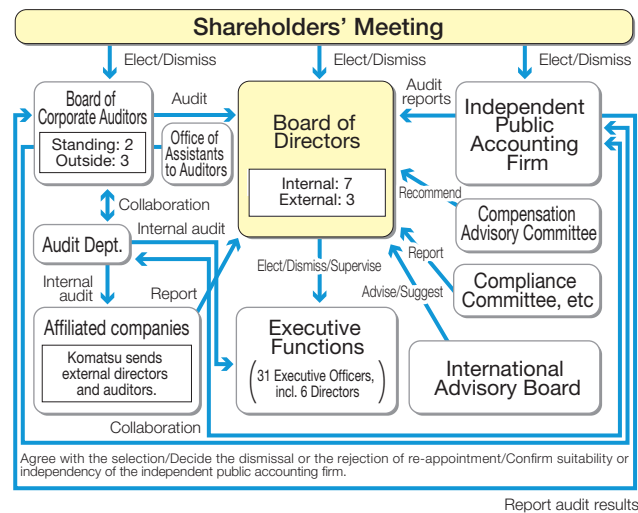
Shareholders' Meeting

Elect/Dismiss

Elect/Dismiss

Elect/Dismiss

Board of Corporate Auditors

Standing: 2
Outside: 3

Office of Assistants to Auditors

Audit

Board of Directors

Internal: 7
External: 3

Audit reports

Independent Public Accounting Firm

Recommend

Compensation Advisory Committee

Report

Compliance Committee, etc

Advise/Suggest

Collaboration

Audit Dept.

Internal audit

Internal audit

Report

Elect/Dismiss/Supervise

Affiliated companies

Komatsu sends external directors and auditors.

Executive Functions

31 Executive Officers, incl. 6 Directors

International Advisory Board

Collaboration

Agree with the selection/Decide the dismissal or the rejection of re-appointment/Confirm suitability or independency of the independent public accounting firm.

Report audit results